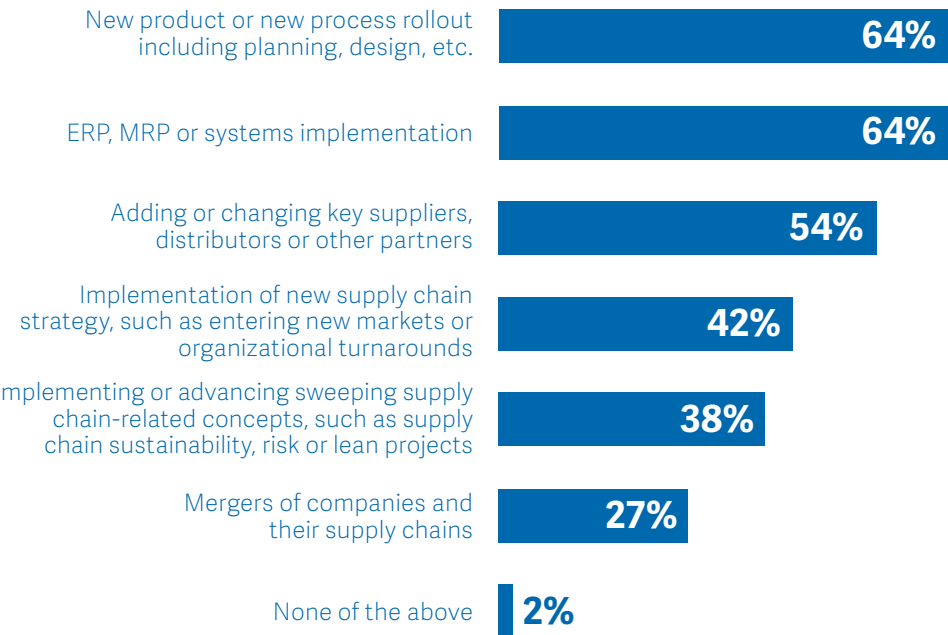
New product or new process rollout including planning, design, etc. 64%

ERP, MRP or systems implementation 64%

Adding or changing key suppliers, distributors or other partners 54%

Implementation of new supply chain strategy, such as entering new markets or organizational turnarounds 42%

mplementing or advancing sweeping supply chain-related concepts, such as supply chain sustainability, risk or lean projects 38%

Mergers of companies and their supply chains 27%

None of the above 2%